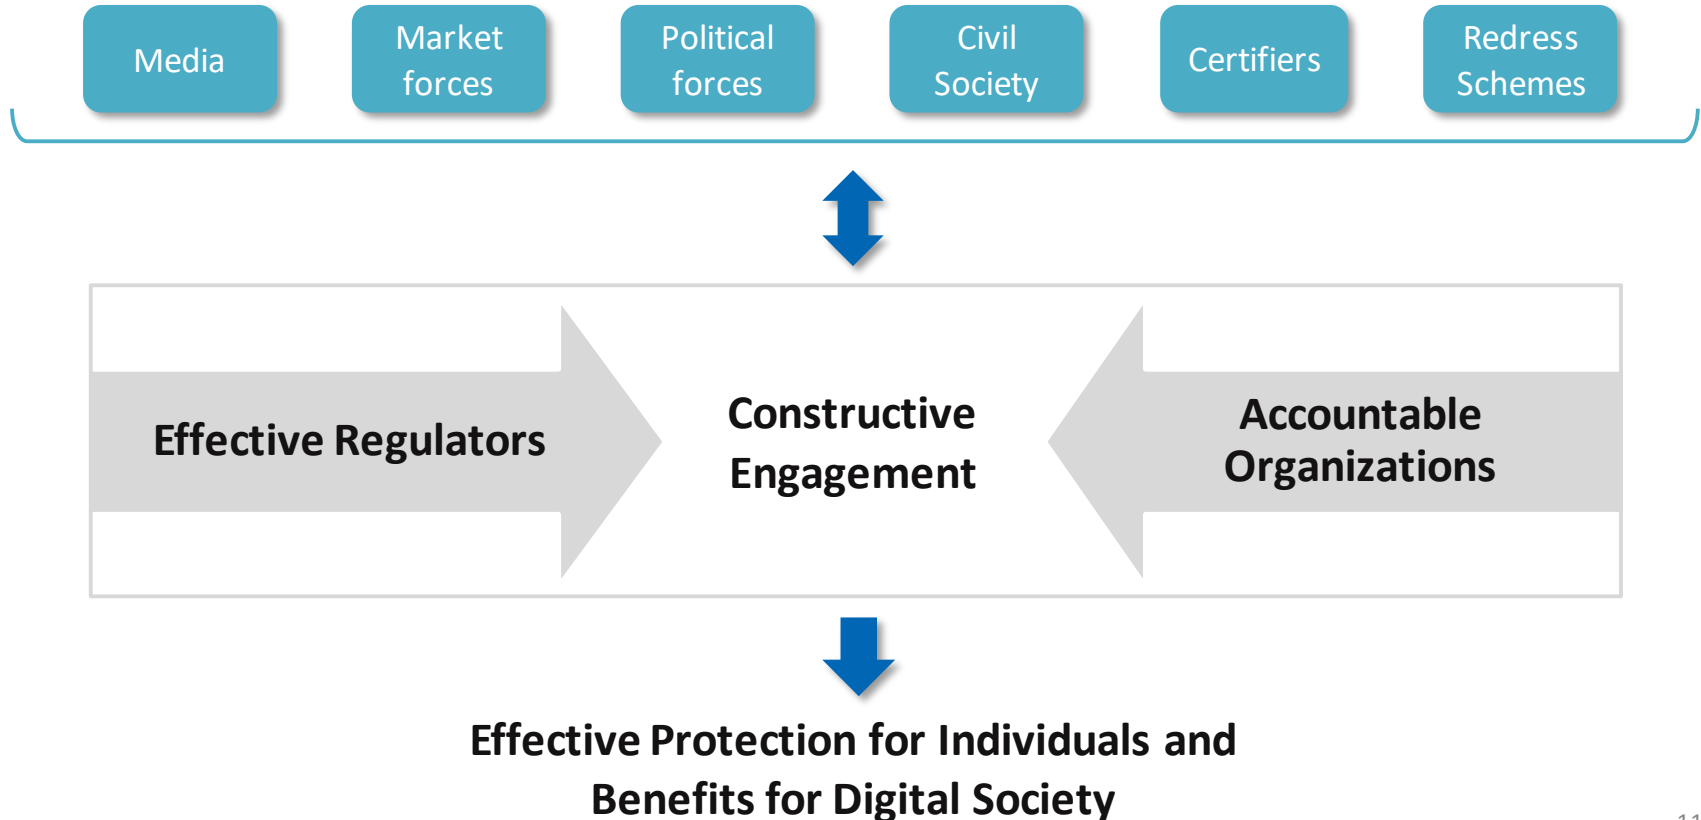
Media

Market forces

Political forces

Civil Society

Certifiers

Redress Schemes

Effective Regulators

Constructive Engagement

Accountable Organizations

Effective Protection for Individuals and Benefits for Digital Society

11